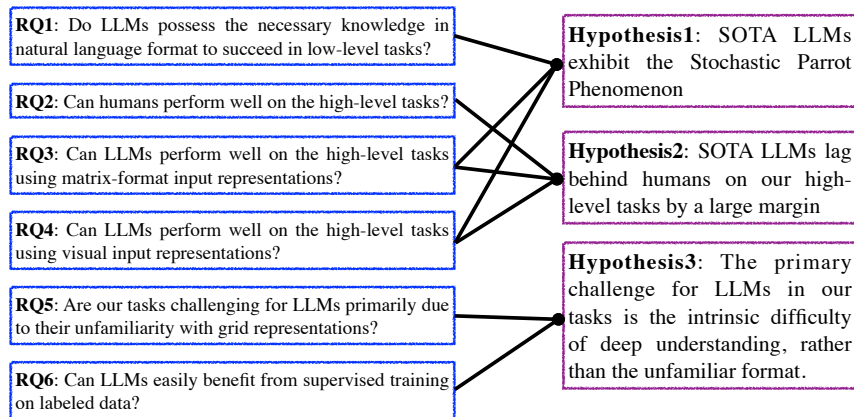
**RQ1**: Do LLMs possess the necessary knowledge in natural language format to succeed in low-level tasks?

**RQ2**: Can humans perform well on the high-level tasks?

**RQ3**: Can LLMs perform well on the high-level tasks using matrix-format input representations?

**RQ4**: Can LLMs perform well on the high-level tasks using visual input representations?

**RQ5**: Are our tasks challenging for LLMs primarily due to their unfamiliarity with grid representations?

**RQ6**: Can LLMs easily benefit from supervised training on labeled data?

**Hypothesis1**: SOTA LLMs exhibit the Stochastic Parrot Phenomenon

**Hypothesis2**: SOTA LLMs lag behind humans on our high-level tasks by a large margin

**Hypothesis3**: The primary challenge for LLMs in our tasks is the intrinsic difficulty of deep understanding, rather than the unfamiliar format.